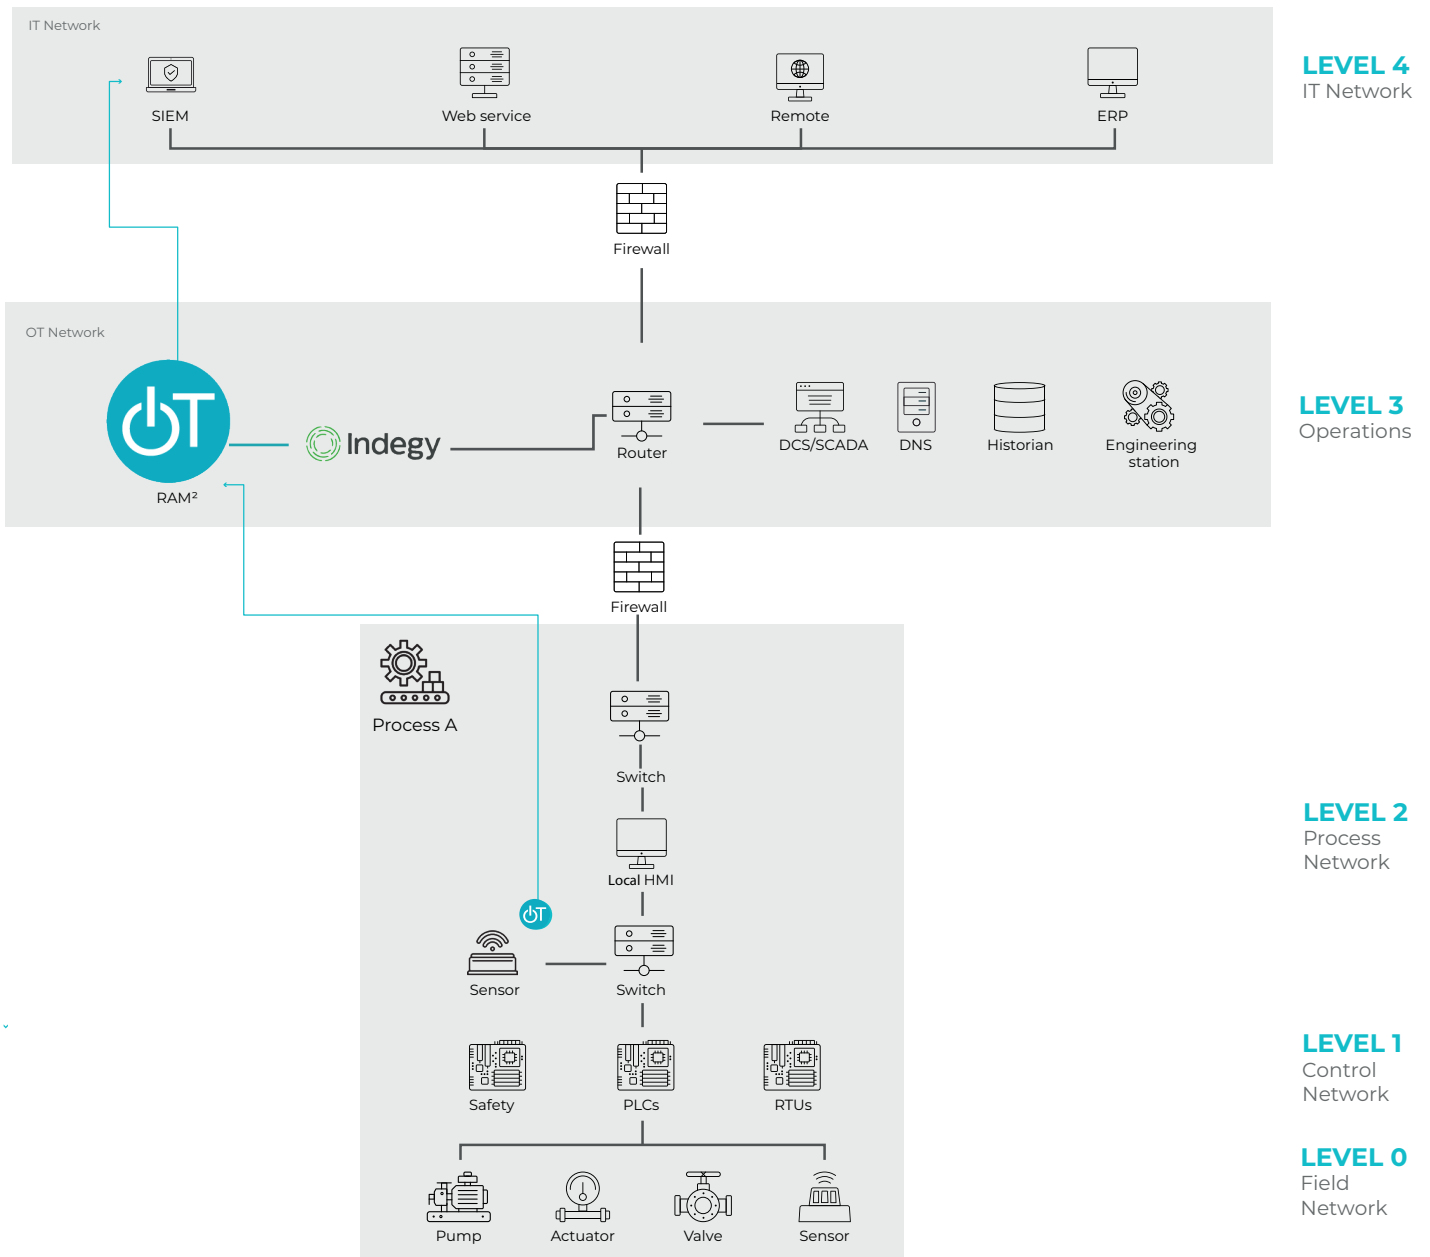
IT Network

SIEM

Web service

Remote

ERP

LEVEL 4
IT Network

Firewall

OT Network

ÓT

RAM²

Indegy

Router

DCS/SCADA

DNS

Historian

Engineering station

LEVEL 3
Operations

Firewall

Process A

Switch

Local HMI

LEVEL 2
Process Network

ÓT

Sensor

Switch

Safety

PLCs

RTUs

LEVEL 1
Control Network

Pump

Actuator

Valve

Sensor

LEVEL 0
Field Network